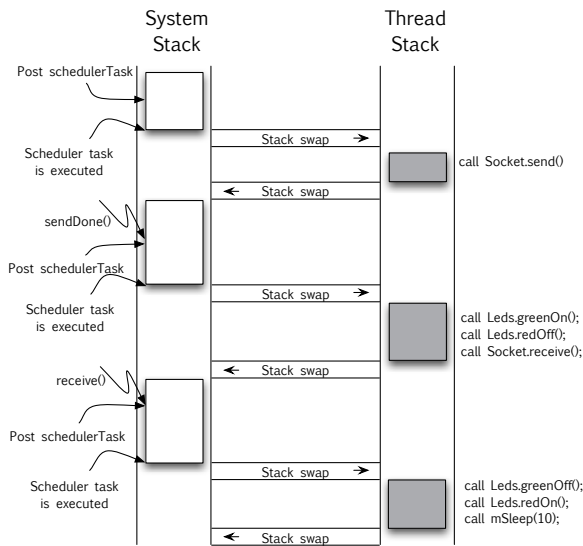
System Stack

Thread Stack

Post schedulerTask

Scheduler task is executed

Stack swap

call Socket.send()

Stack swap

sendDone()

Post schedulerTask

Stack swap

Scheduler task is executed

call Leds.greenOn();
call Leds.redOff();
call Socket.receive();

Stack swap

receive()

Post schedulerTask

Stack swap

Scheduler task is executed

call Leds.greenOff();
call Leds.redOn();
call mSleep(10);

Stack swap